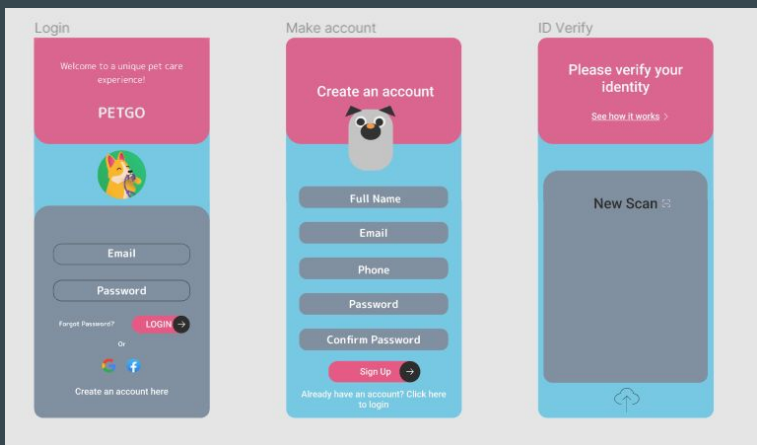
Login

Welcome to a unique pet care experience!

PETGO

Email

Password

Forgot Password?

LOGIN

Or

Create an account here

Make account

Create an account

Full Name

Email

Phone

Password

Confirm Password

Sign Up

Already have an account? Click here to login

ID Verify

Please verify your identity

See how it works >

New Scan